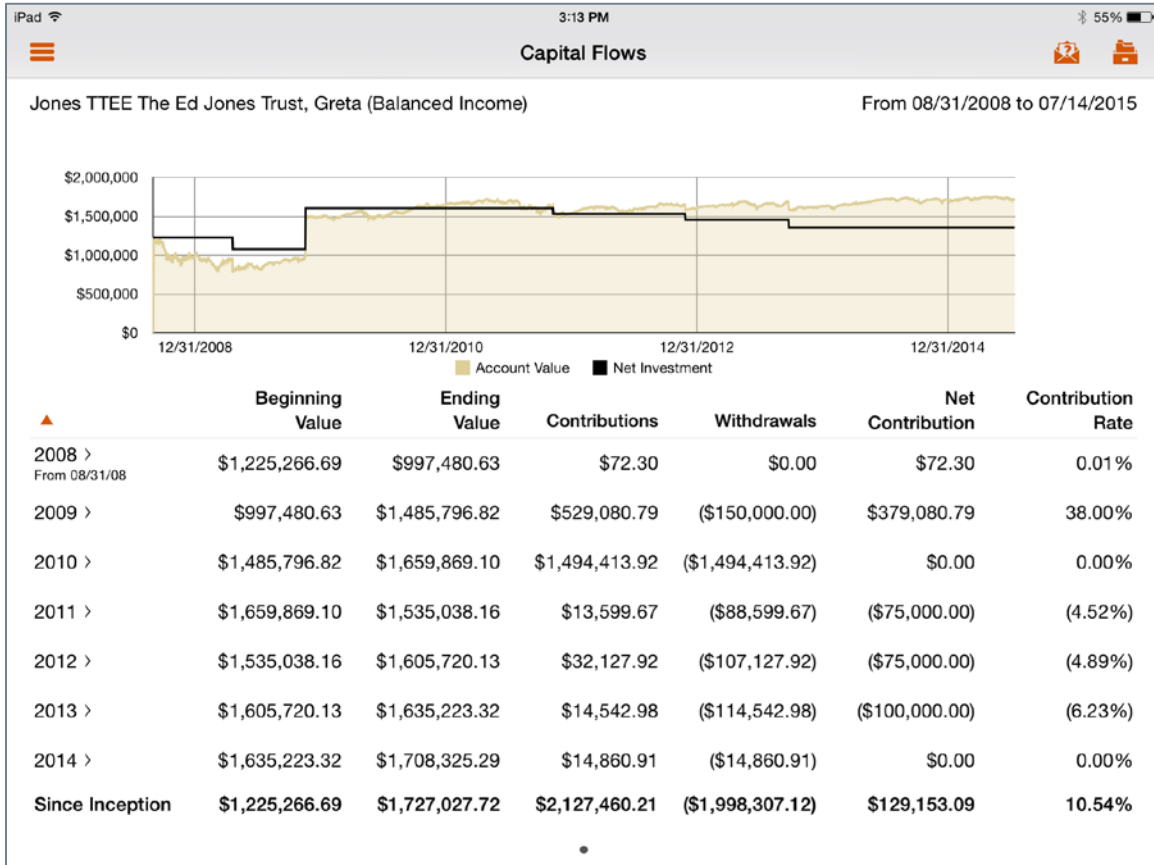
iPad
3:13 PM
55%

Capital Flows

Jones TTEE The Ed Jones Trust, Greta (Balanced Income)

From 08/31/2008 to 07/14/2015

$2,000,000
$1,500,000
$1,000,000
$500,000
$0
12/31/2008
12/31/2010
12/31/2012
12/31/2014
Account Value
Net Investment

| ▲ | Beginning Value | Ending Value | Contributions | Withdrawals | Net Contribution | Contribution Rate |
|---|---|---|---|---|---|---|
| 2008 › From 08/31/08 | $1,225,266.69 | $997,480.63 | $72.30 | $0.00 | $72.30 | 0.01% |
| 2009 › | $997,480.63 | $1,485,796.82 | $529,080.79 | ($150,000.00) | $379,080.79 | 38.00% |
| 2010 › | $1,485,796.82 | $1,659,869.10 | $1,494,413.92 | ($1,494,413.92) | $0.00 | 0.00% |
| 2011 › | $1,659,869.10 | $1,535,038.16 | $13,599.67 | ($88,599.67) | ($75,000.00) | (4.52%) |
| 2012 › | $1,535,038.16 | $1,605,720.13 | $32,127.92 | ($107,127.92) | ($75,000.00) | (4.89%) |
| 2013 › | $1,605,720.13 | $1,635,223.32 | $14,542.98 | ($114,542.98) | ($100,000.00) | (6.23%) |
| 2014 › | $1,635,223.32 | $1,708,325.29 | $14,860.91 | ($14,860.91) | $0.00 | 0.00% |
| Since Inception | $1,225,266.69 | $1,727,027.72 | $2,127,460.21 | ($1,998,307.12) | $129,153.09 | 10.54% |